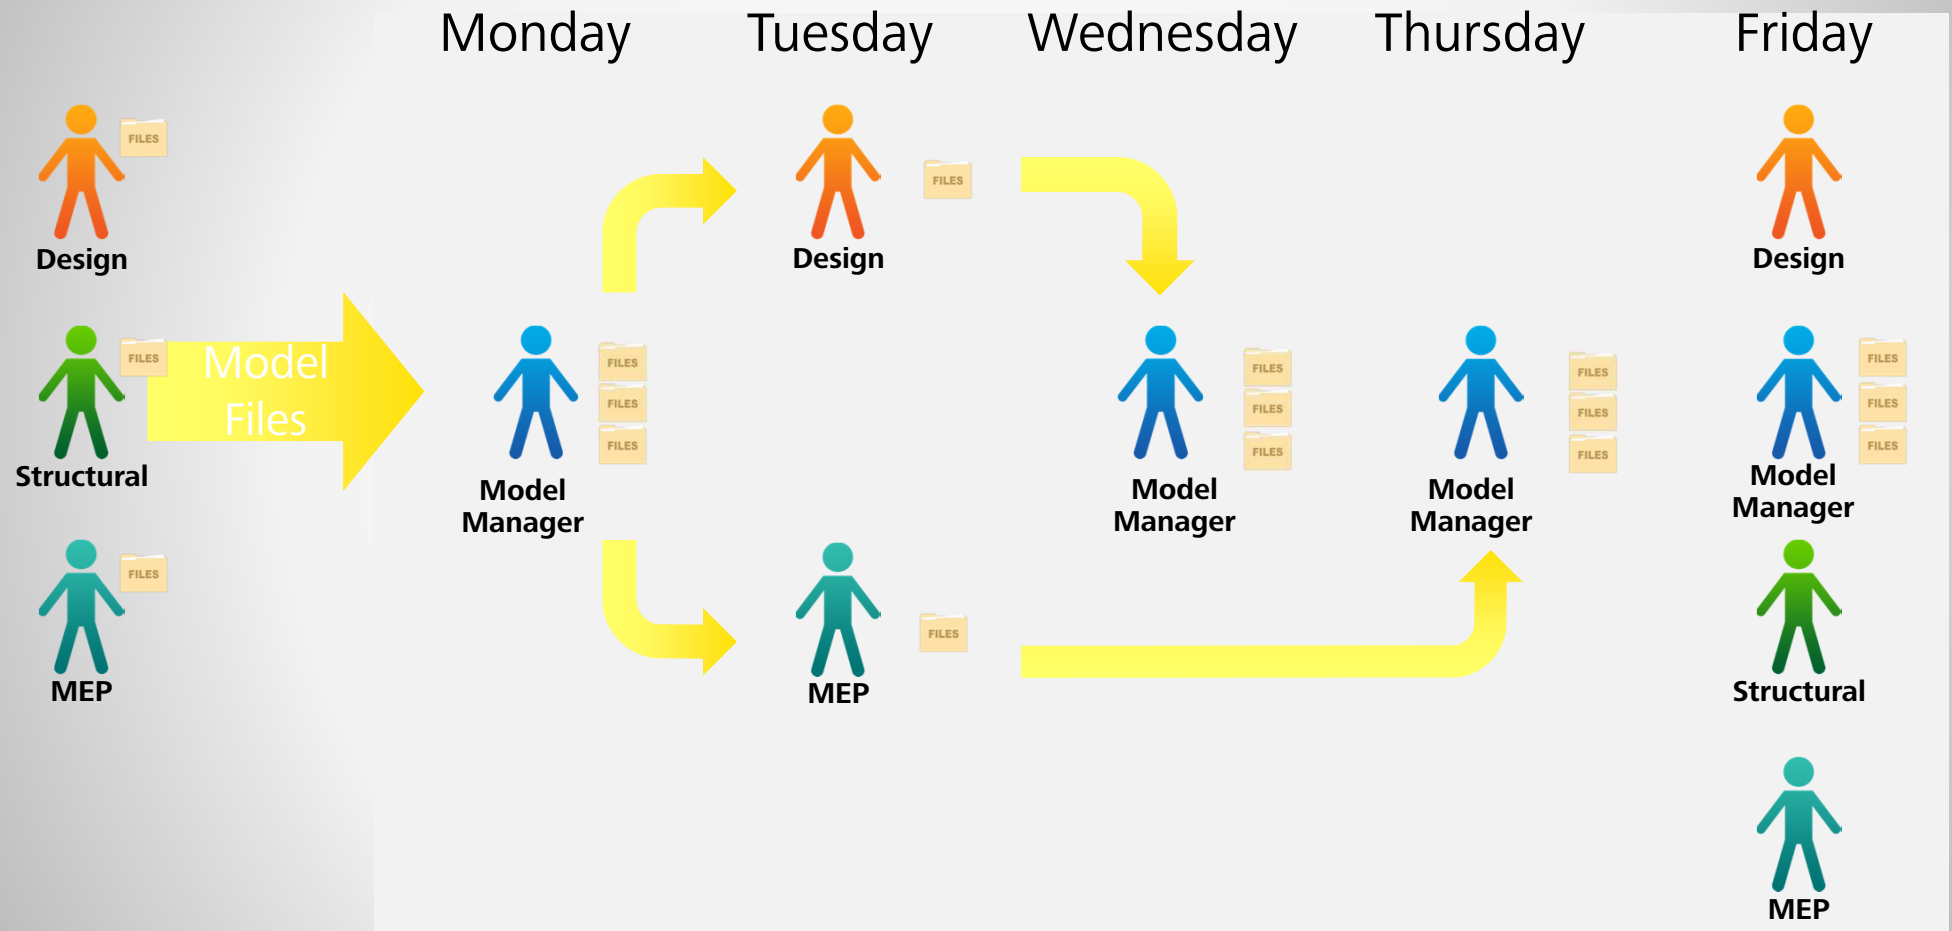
Monday Tuesday Wednesday Thursday Friday

FILES
Design

FILES
Structural

Model Files

FILES
MEP

FILES
FILES
FILES
Model Manager

FILES
Design

FILES
MEP

FILES
FILES
FILES
Model Manager

FILES
FILES
FILES
Model Manager

Design

FILES
FILES
FILES
Model Manager

Structural

MEP